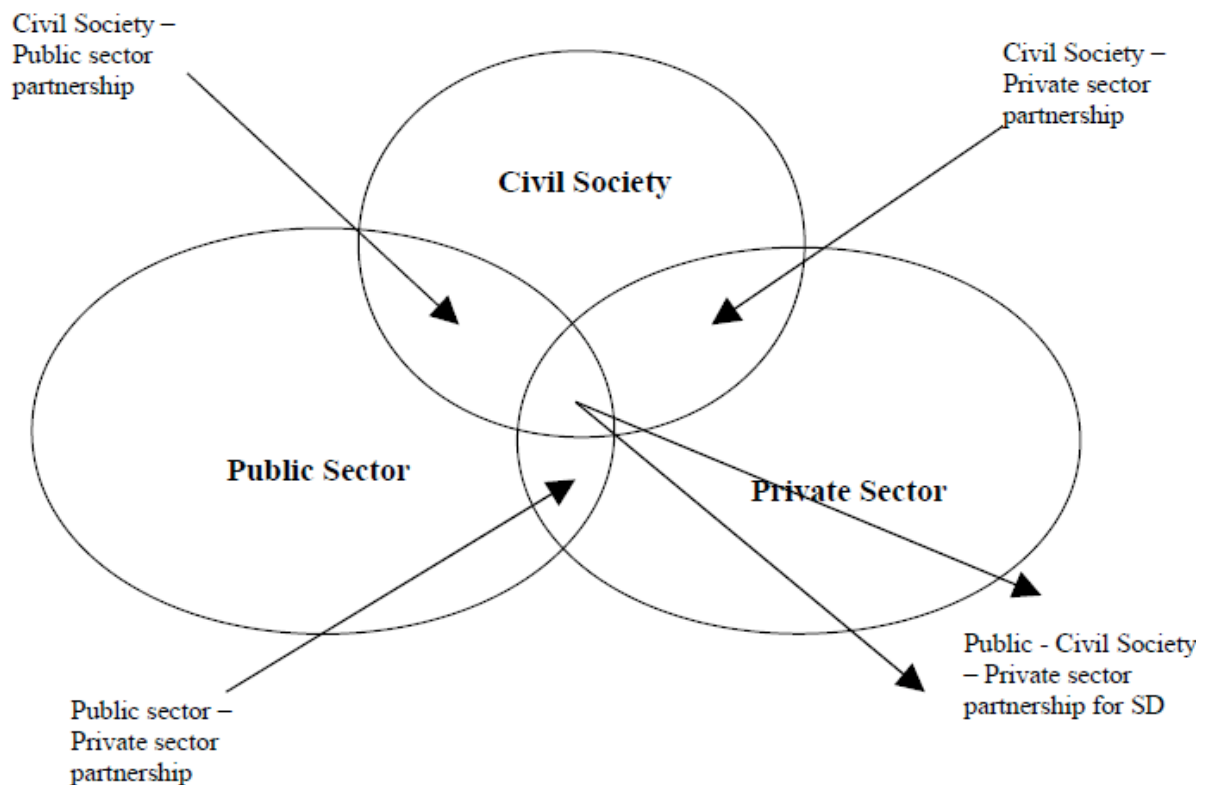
Civil Society – Public sector partnership

Civil Society – Private sector partnership

Civil Society

Public Sector

Private Sector

Public - Civil Society – Private sector partnership for SD

Public sector – Private sector partnership